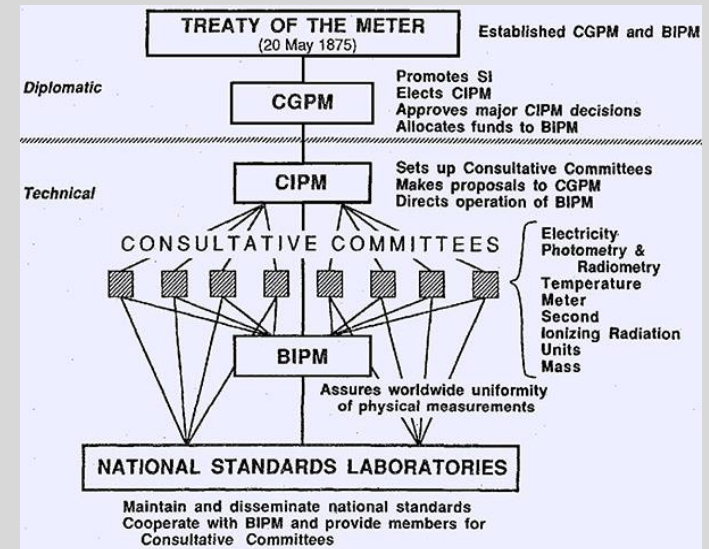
TREATY OF THE METER
(20 May 1875)

Established CGPM and BIPM

Diplomatic

CGPM

Promotes SI
Elects CIPM
Approves major CIPM decisions
Allocates funds to BIPM

Technical

CIPM

Sets up Consultative Committees
Makes proposals to CGPM
Directs operation of BIPM

CONSULTATIVE COMMITTEES

Electricity
Photometry & Radiometry
Temperature
Meter
Second
Ionizing Radiation
Units
Mass

BIPM

Assures worldwide uniformity of physical measurements

NATIONAL STANDARDS LABORATORIES

Maintain and disseminate national standards
Cooperate with BIPM and provide members for Consultative Committees